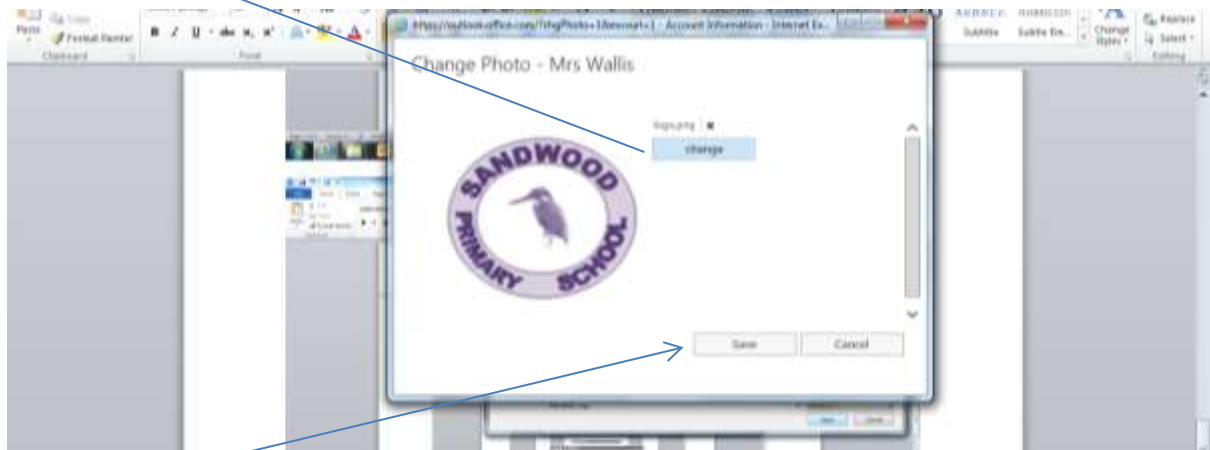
Paste
Copy
Format Painter
Clipboard
Font
B I U abc $x_2$ $x^2$ A
https://outlook.office.com/?ihgPhoto=1&exsvurl=1 - Account Information - Internet Ex...
Change Photo - Mrs Wallis
logo.png
change
SANDWOOD PRIMARY SCHOOL
Save
Cancel
Subtitle
Subtle Em...
Change Styles
Replace
Select
Editing